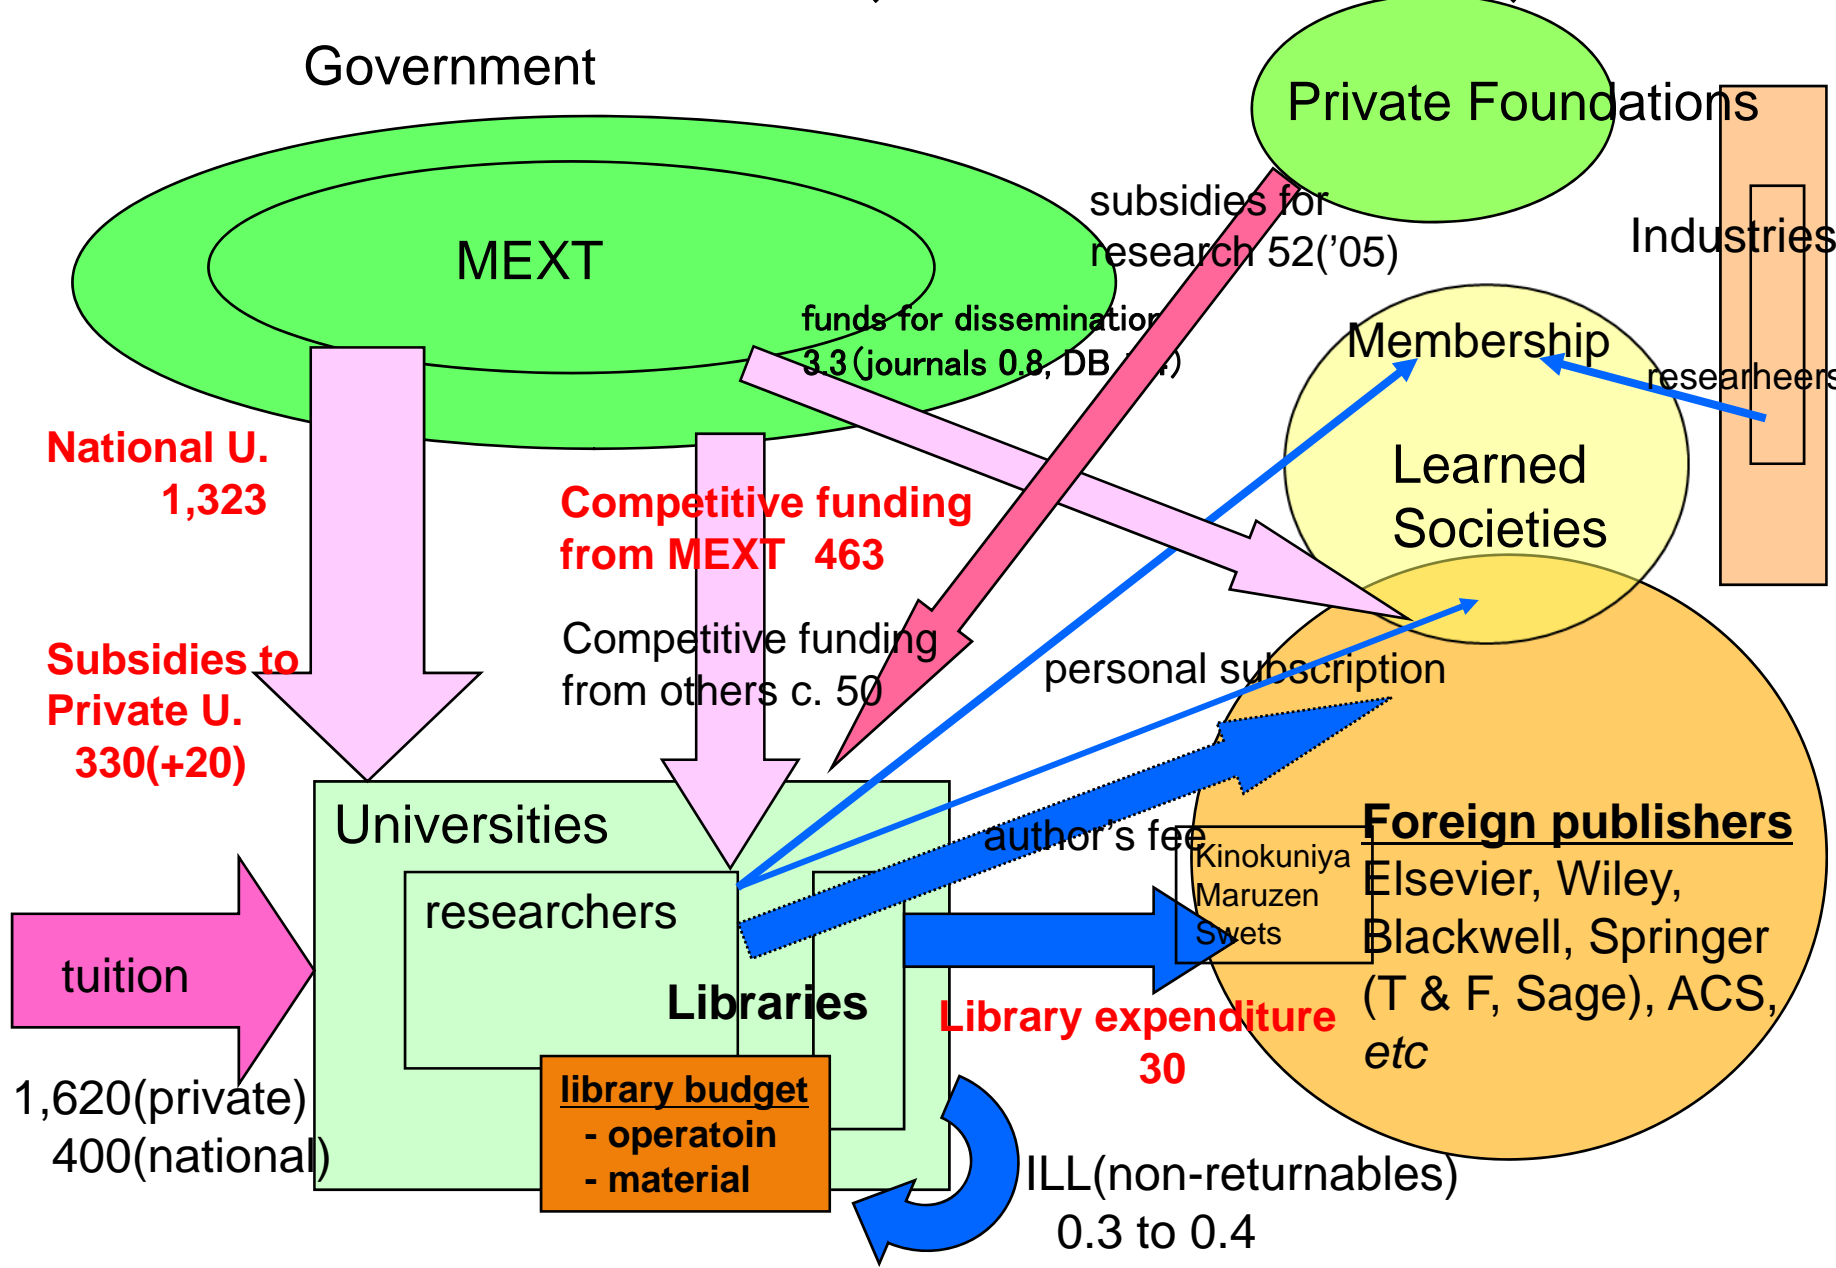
Government

MEXT

Private Foundations

subsidies for research 52('05)

Industries

funds for dissemination 3.3 (journals 0.8, DB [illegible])

Membership

researheers

Learned Societies

National U. 1,323

Competitive funding from MEXT 463

Competitive funding from others c. 50

personal subscription

Subsidies to Private U. 330(+20)

Universities

researchers

Libraries

author's fee

Kinokuniya
Maruzen
Swets

Foreign publishers
Elsevier, Wiley, Blackwell, Springer (T & F, Sage), ACS, etc

tuition

1,620(private)
400(national)

library budget
- operatoin
- material

Library expenditure 30

ILL(non-returnables) 0.3 to 0.4